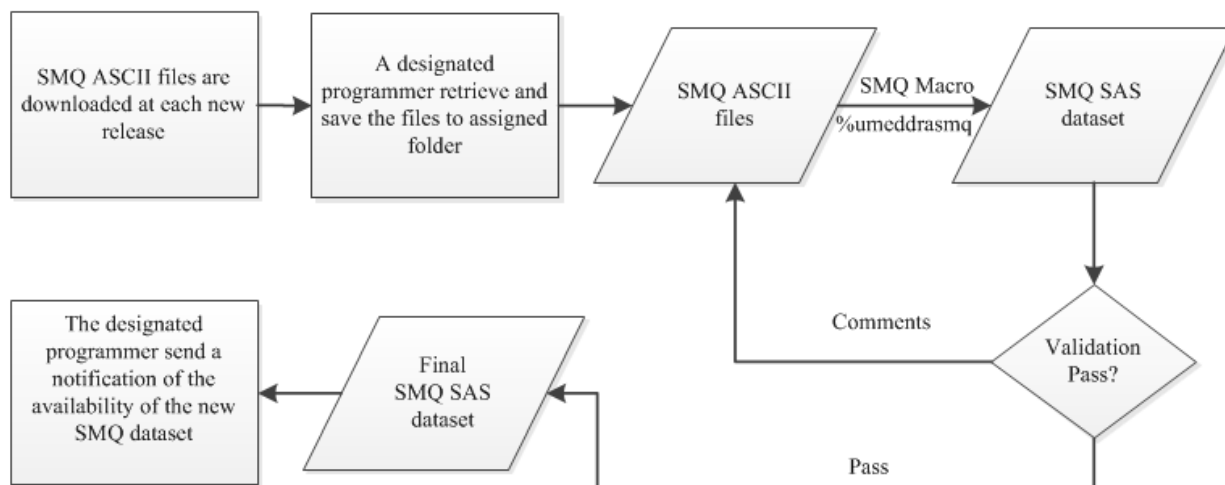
SMQ ASCII files are downloaded at each new release

A designated programmer retrieve and save the files to assigned folder

SMQ ASCII files

SMQ Macro
%umeddrasmq

SMQ SAS dataset

Validation Pass?

Comments

Pass

Final SMQ SAS dataset

The designated programmer send a notification of the availability of the new SMQ dataset